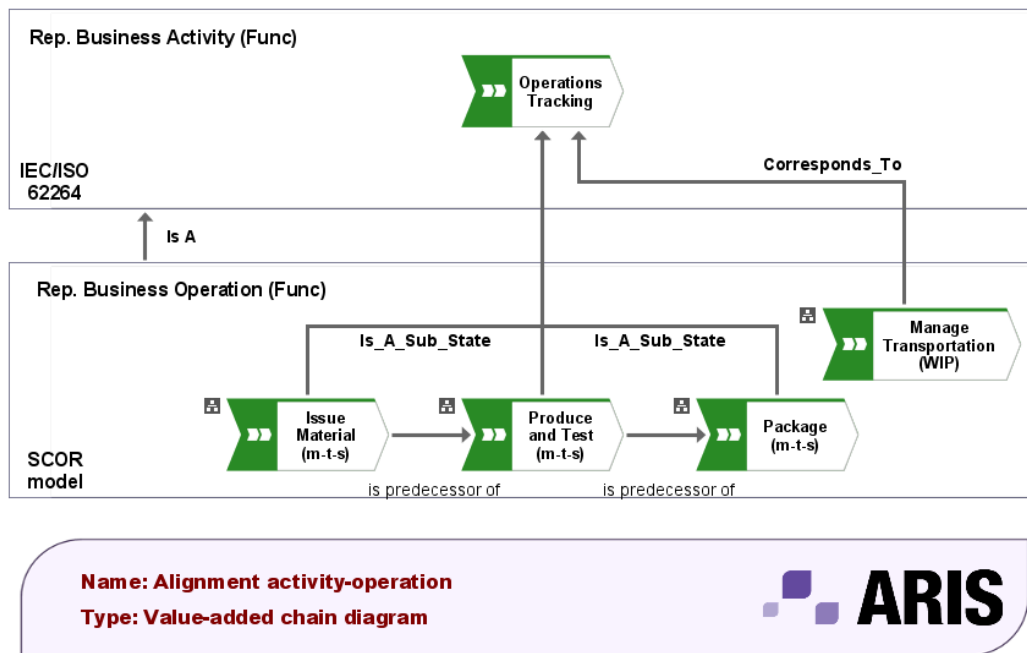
Rep. Business Activity (Func)

Operations Tracking

IEC/ISO 62264

Corresponds_To

Is A

Rep. Business Operation (Func)

Is_A_Sub_State

Is_A_Sub_State

Manage Transportation (WIP)

Issue Material (m-t-s)

Produce and Test (m-t-s)

Package (m-t-s)

SCOR model

is predecessor of

is predecessor of

Name: Alignment activity-operation

Type: Value-added chain diagram

ARIS